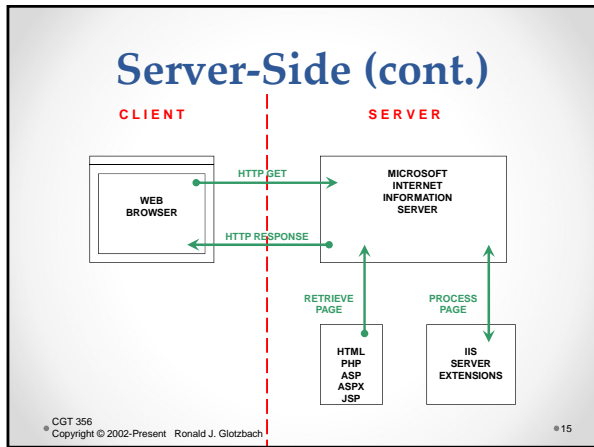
Server-Side (cont.)

CLIENT

SERVER

WEB BROWSER

HTTP GET

HTTP RESPONSE

MICROSOFT INTERNET INFORMATION SERVER

RETRIEVE PAGE

PROCESS PAGE

HTML
PHP
ASP
ASPX
JSP

IIS SERVER EXTENSIONS

CGT 356
Copyright © 2002-Present Ronald J. Glotzbach

15